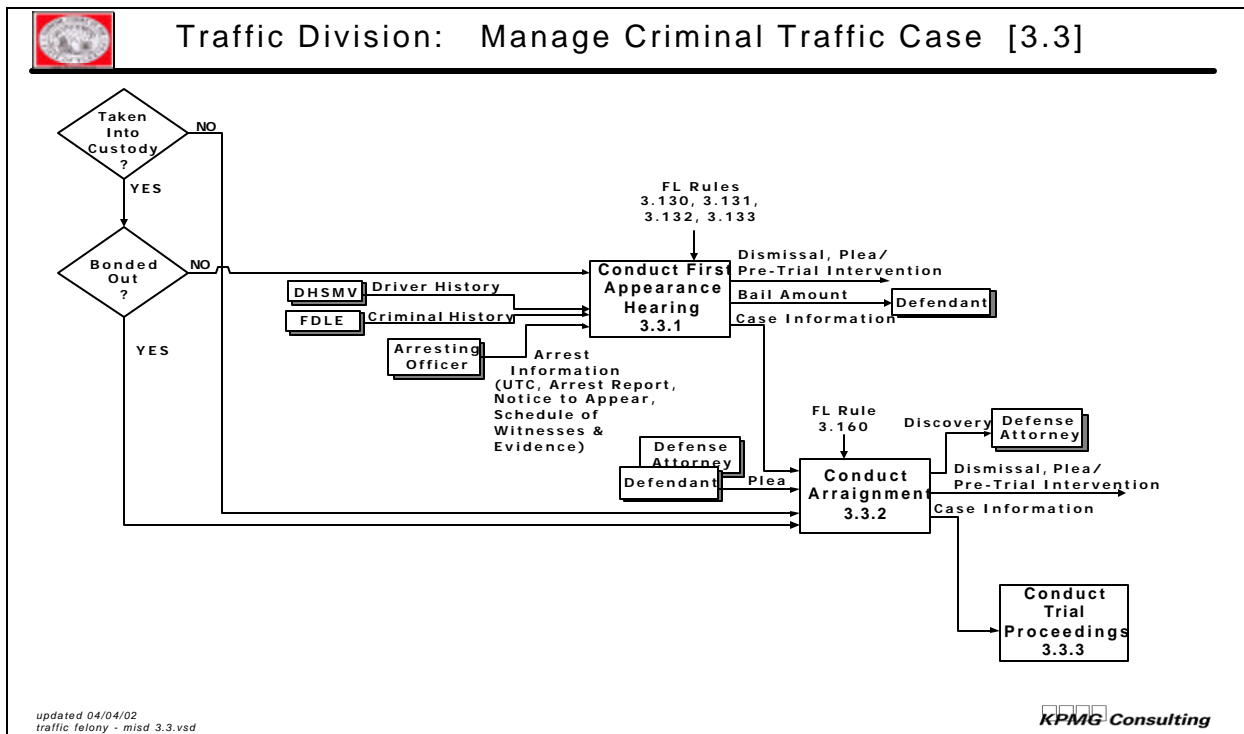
Traffic Division: Manage Criminal Traffic Case [3.3]

Taken Into Custody ?

NO

YES

Bonded Out ?

NO

YES

FL Rules 3.130, 3.131, 3.132, 3.133

DHSMV

Driver History

FDLE

Criminal History

Arresting Officer

Arrest Information (UTC, Arrest Report, Notice to Appear, Schedule of Witnesses & Evidence)

Conduct First Appearance Hearing 3.3.1

Dismissal, Plea/ Pre-Trial Intervention

Bail Amount

Defendant

Case Information

FL Rule 3.160

Discovery

Defense Attorney

Defense Attorney

Defendant

Plea

Conduct Arraignment 3.3.2

Dismissal, Plea/ Pre-Trial Intervention

Case Information

Conduct Trial Proceedings 3.3.3

updated 04/04/02
traffic felony - misd 3.3.vsd

KPMG Consulting